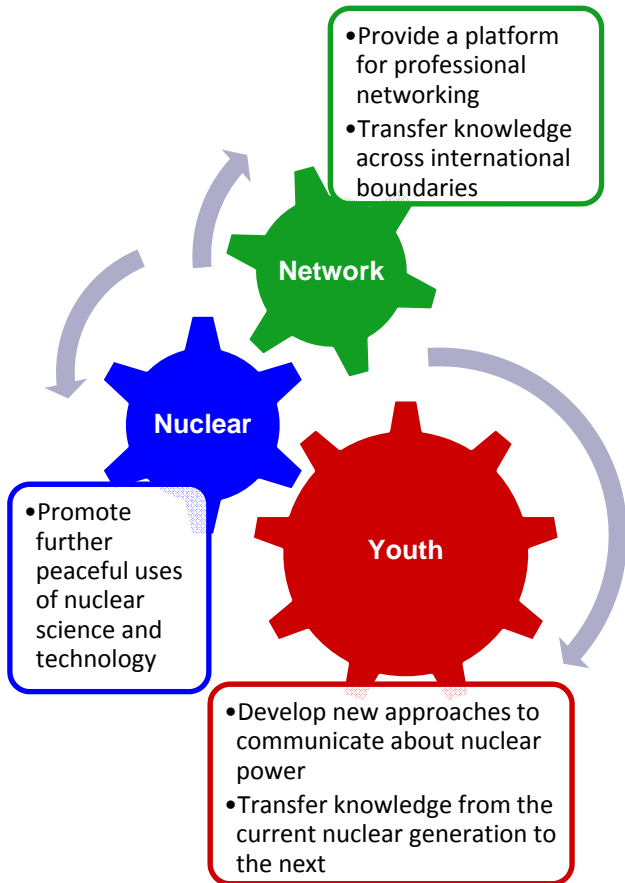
•Provide a platform for professional networking
•Transfer knowledge across international boundaries

Network

Nuclear

•Promote further peaceful uses of nuclear science and technology

Youth

•Develop new approaches to communicate about nuclear power
•Transfer knowledge from the current nuclear generation to the next